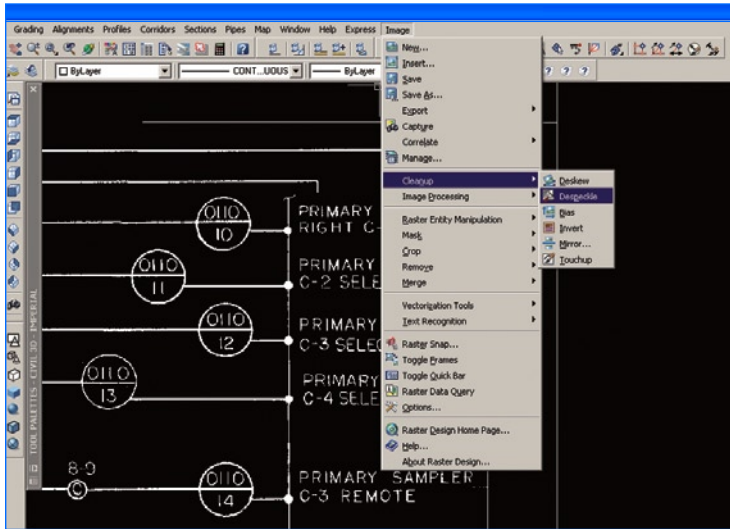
Grading Alignments Profiles Corridors Sections Pipes Map Window Help Express Image

ByLayer CONT...UOUS ByLayer

New...
Insert...
Save
Save As...
Export
Capture
Correlate
Manage...

Cleanup
Image Processing

Raster Entity Manipulation
Mask
Crop
Remove
Merge

Vectorization Tools
Text Recognition

Raster Snap...
Toggle Frames
Toggle Quick Bar
Raster Data Query
Options...

Raster Design Home Page...
Help...
About Raster Design...

Deskew
Despeckle
Bias
Invert
Mirror...
Touchup

TOOL PALETTES - CIVIL 3D - IMPERIAL

0110
10
PRIMARY
RIGHT C

0110
11
PRIMARY
C-2 SELE

0110
12
PRIMARY
C-3 SELEC

0110
13
PRIMARY
C-4 SELE

8-9
0110
14
PRIMARY SAMPLER
C-3 REMOTE